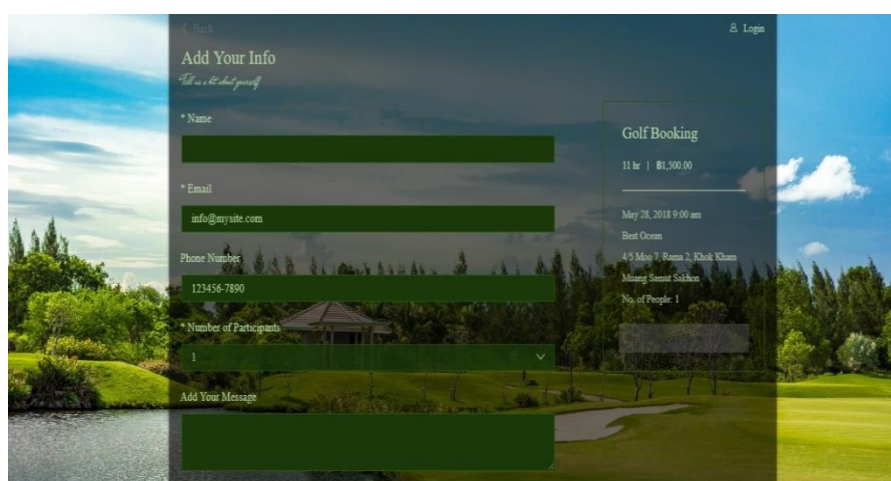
< Back

Login

Add Your Info

Tell us a bit about yourself

* Name

* Email

info@mysite.com

Phone Number

123456-7890

* Number of Participants

1

Add Your Message

Golf Booking

1 hr | ฿1,500.00

May 28, 2018 9:00 am

Best Ocean

4/5 Moo 7, Rama 2, Khok Kham

Muang Samut Sakhon

No. of People: 1